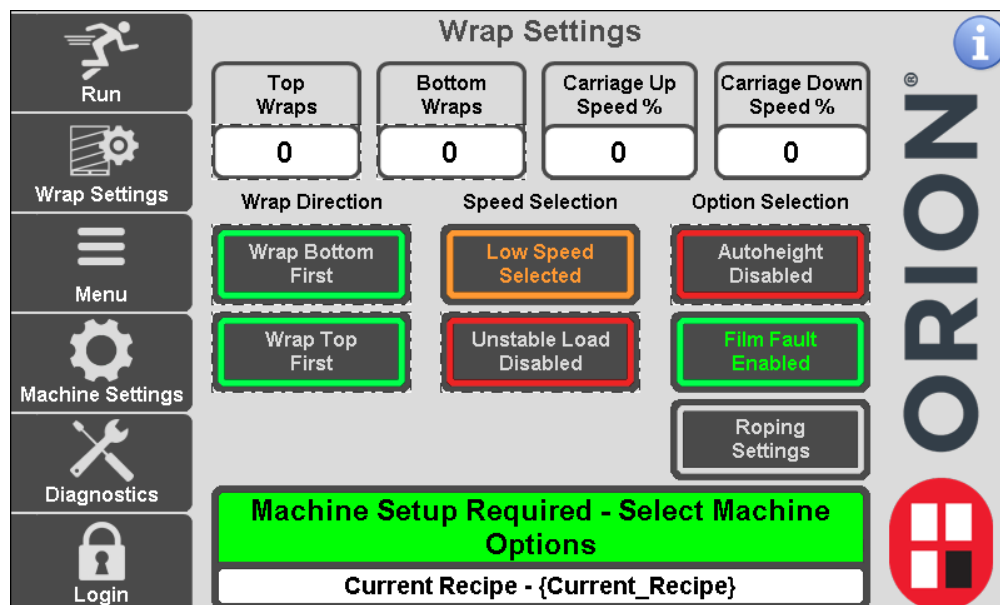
Run

Wrap Settings

Menu

Machine Settings

Diagnostics

Login

Wrap Settings

Top Wraps
0

Bottom Wraps
0

Carriage Up Speed %
0

Carriage Down Speed %
0

Wrap Direction

Speed Selection

Option Selection

Wrap Bottom First

Low Speed Selected

Autoheight Disabled

Wrap Top First

Unstable Load Disabled

Film Fault Enabled

Roping Settings

Machine Setup Required - Select Machine Options

Current Recipe - {Current_Recipe}

ORION®